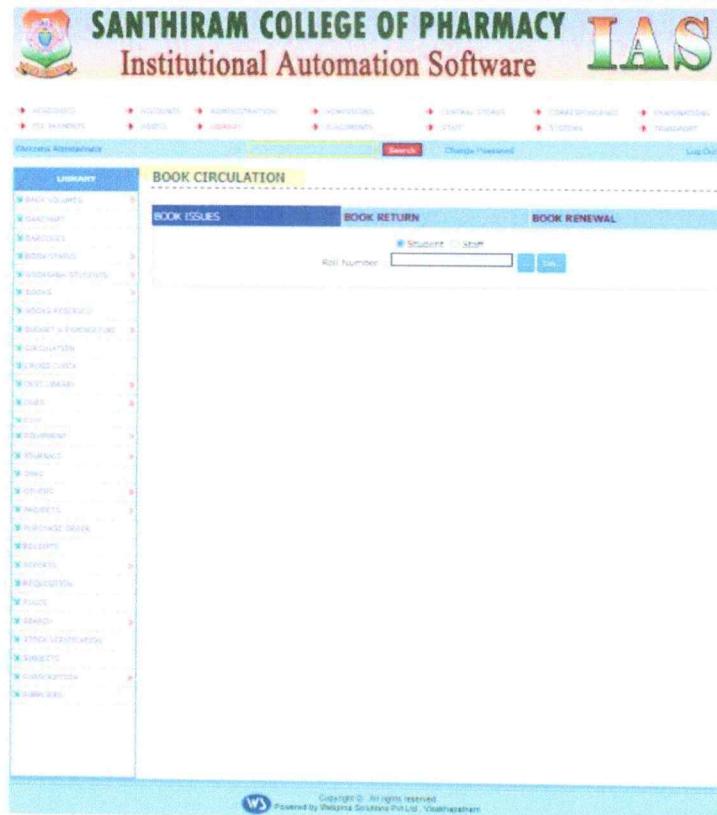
SANTHIRAM COLLEGE OF PHARMACY
Institutional Automation Software
IAS

ACADEMICS ACCOUNTS ADMINISTRATION ADMISSIONS CENTRAL STORES CORRESPONDENCE EXAMINATIONS
FEE PAYMENTS ASSETS LIBRARY PLACEMENTS STAFF SYSTEMS TRANSPORT

Welcome Administrator
Search
Change Password
Log Out

LIBRARY
BACK VOLUMES
BARCHART
BARCODES
BOOK STATUS
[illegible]
BOOKS
BOOKS RESERVED
BUDGET & EXPENDITURE
CIRCULATION
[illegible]
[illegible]
DUES
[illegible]
EQUIPMENT
JOURNALS
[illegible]
OTHERS
PROJECTS
PURCHASE ORDER
RECEIPTS
REPORTS
REQUISITION
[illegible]
SEARCH
STOCK VERIFICATION
SUBJECTS
SUBSCRIPTION
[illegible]

BOOK CIRCULATION

BOOK ISSUES
BOOK RETURN
BOOK RENEWAL

Student Staff
Roll Number
... Go...

Copyright © . All rights reserved
Powered by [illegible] Solutions Pvt Ltd , Visakhapatnam